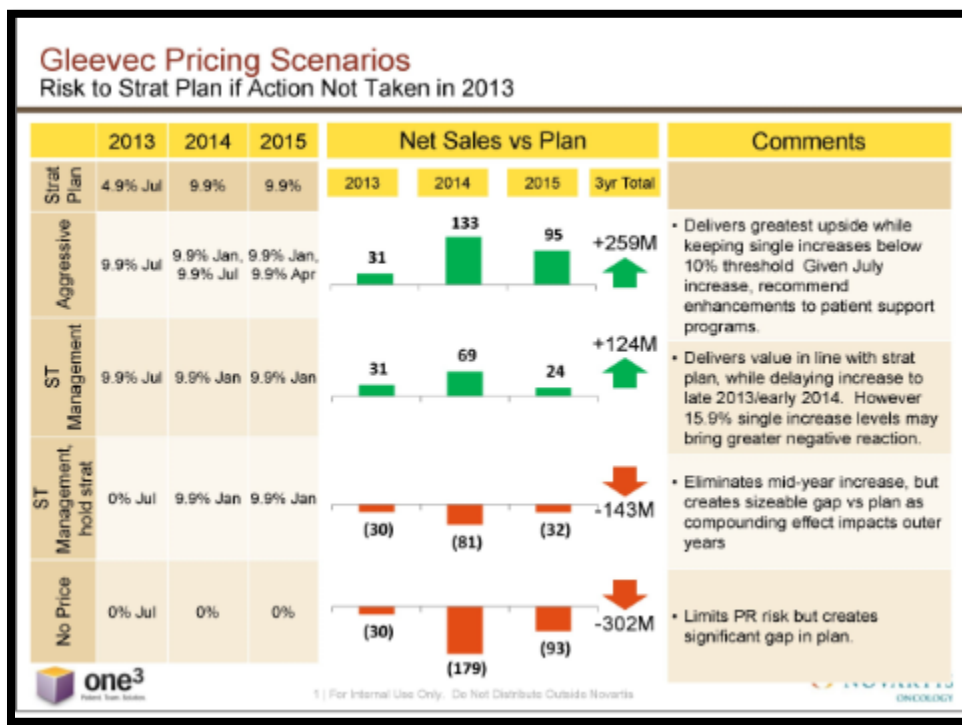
Gleevec Pricing Scenarios
Risk to Strat Plan if Action Not Taken in 2013

| | 2013 | 2014 | 2015 |
|---|---|---|---|
| Strat Plan | 4.9% Jul | 9.9% | 9.9% |
| Aggressive | 9.9% Jul | 9.9% Jan, 9.9% Jul | 9.9% Jan, 9.9% Apr |
| ST Management | 9.9% Jul | 9.9% Jan | 9.9% Jan |
| ST Management, hold strat | 0% Jul | 9.9% Jan | 9.9% Jan |
| No Price | 0% Jul | 0% | 0% |

Net Sales vs Plan

| 2013 | 2014 | 2015 | 3yr Total |
|---|---|---|---|
| 31 | 133 | 95 | +259M |
| 31 | 69 | 24 | +124M |
| (30) | (81) | (32) | -143M |
| (30) | (179) | (93) | -302M |

Comments

• Delivers greatest upside while keeping single increases below 10% threshold Given July increase, recommend enhancements to patient support programs.

• Delivers value in line with strat plan, while delaying increase to late 2013/early 2014. However 15.9% single increase levels may bring greater negative reaction.

• Eliminates mid-year increase, but creates sizeable gap vs plan as compounding effect impacts outer years

• Limits PR risk but creates significant gap in plan.

one³ Patient Team Solutions

1 | For Internal Use Only. Do Not Distribute Outside Novartis

NOVARTIS ONCOLOGY